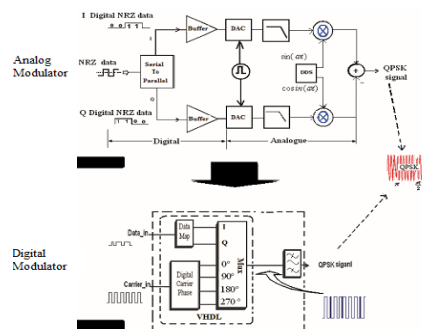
I Digital NRZ data

Analog Modulator

NRZ data

Serial To Parallel

Buffer

DAC

$\sin(\omega t)$

DDS

$\cos(\omega t)$

+

QPSK signal

Q Digital NRZ data

Buffer

DAC

Digital

Analogue

Digital Modulator

Data_in

Data Map

I

Q

Carrier_in

Digital Carrier Phase

0°

90°

180°

270°

Mux

QPSK signal

VHDL